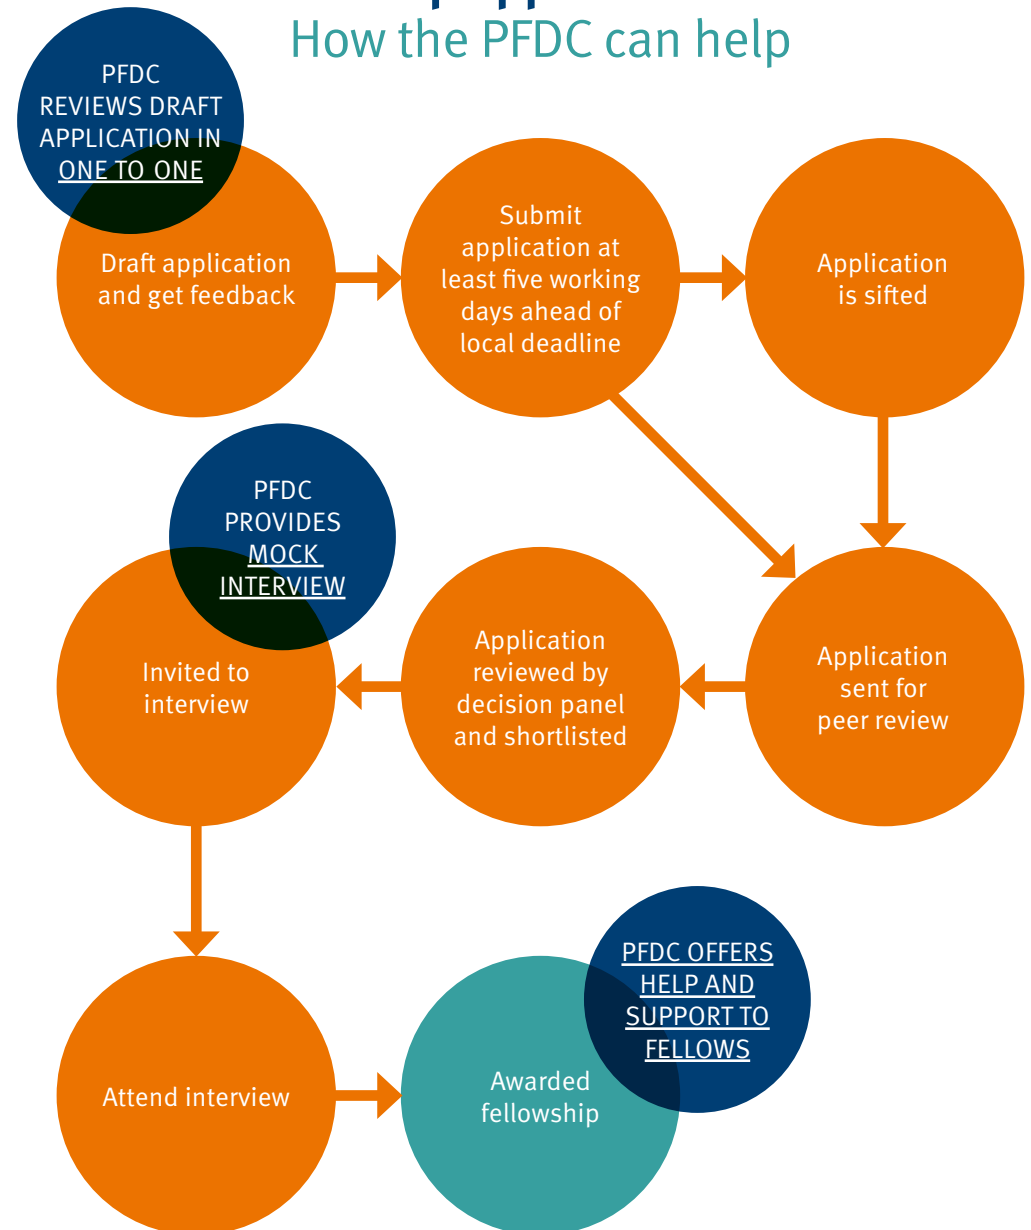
How the PFDC can help

PFDC REVIEWS DRAFT APPLICATION IN ONE TO ONE

Draft application and get feedback

Submit application at least five working days ahead of local deadline

Application is sifted

PFDC PROVIDES MOCK INTERVIEW

Invited to interview

Application reviewed by decision panel and shortlisted

Application sent for peer review

Attend interview

Awarded fellowship

PFDC OFFERS HELP AND SUPPORT TO FELLOWS